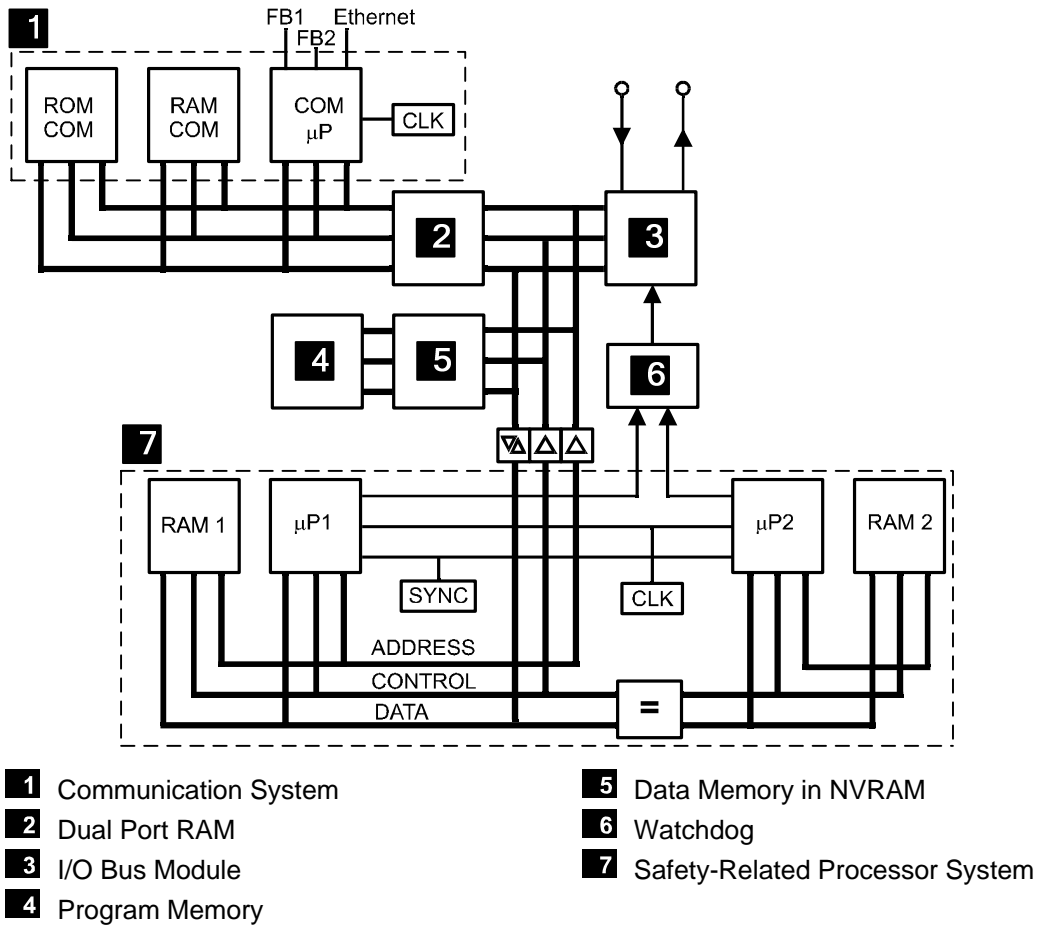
1

FB1 FB2 Ethernet

ROM COM

RAM COM

COM μP

CLK

2

3

4

5

6

7

RAM 1

μP1

SYNC

CLK

μP2

RAM 2

ADDRESS

CONTROL

DATA

=

1 Communication System
2 Dual Port RAM
3 I/O Bus Module
4 Program Memory

5 Data Memory in NVRAM
6 Watchdog
7 Safety-Related Processor System